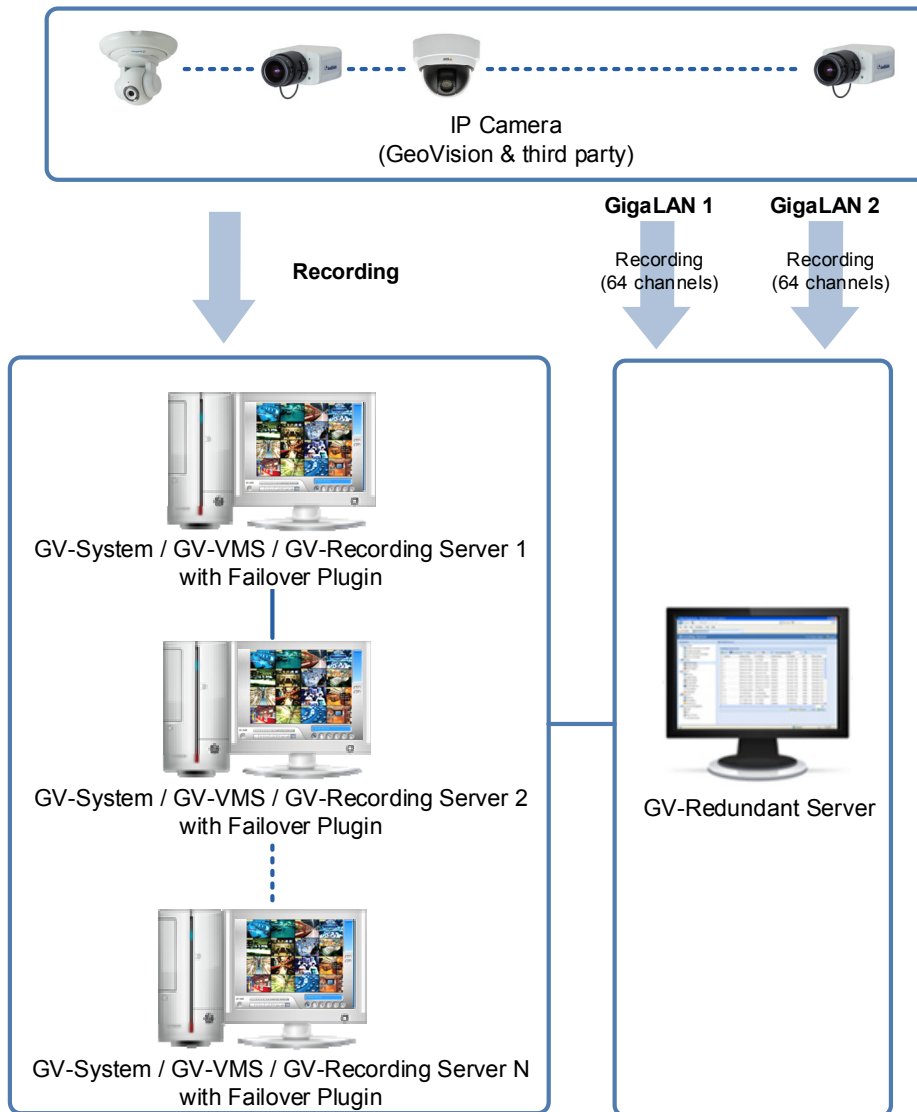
IP Camera
(GeoVision & third party)

Recording

GigaLAN 1

Recording
(64 channels)

GigaLAN 2

Recording
(64 channels)

GV-System / GV-VMS / GV-Recording Server 1
with Failover Plugin

GV-System / GV-VMS / GV-Recording Server 2
with Failover Plugin

GV-System / GV-VMS / GV-Recording Server N
with Failover Plugin

GV-Redundant Server